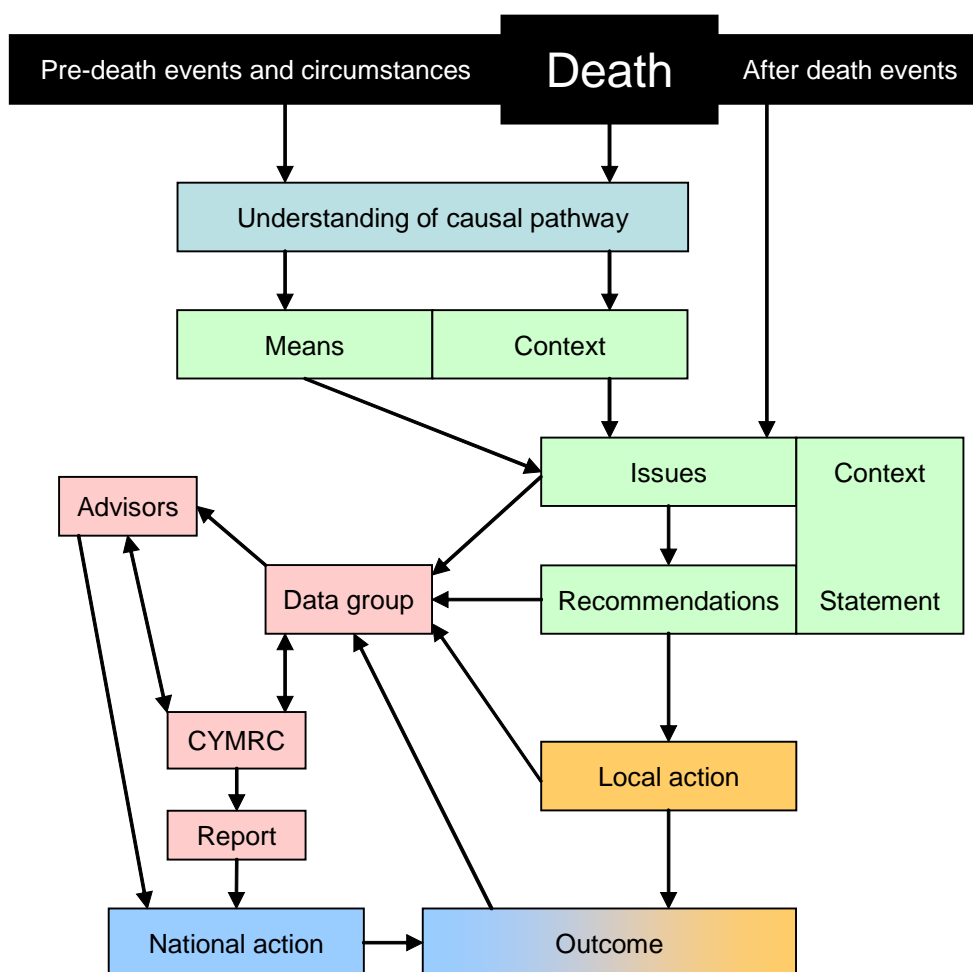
Pre-death events and circumstances

Death

After death events

Understanding of causal pathway

Means

Context

Issues

Context

Statement

Recommendations

Advisors

Data group

CYMRC

Report

Local action

National action

Outcome